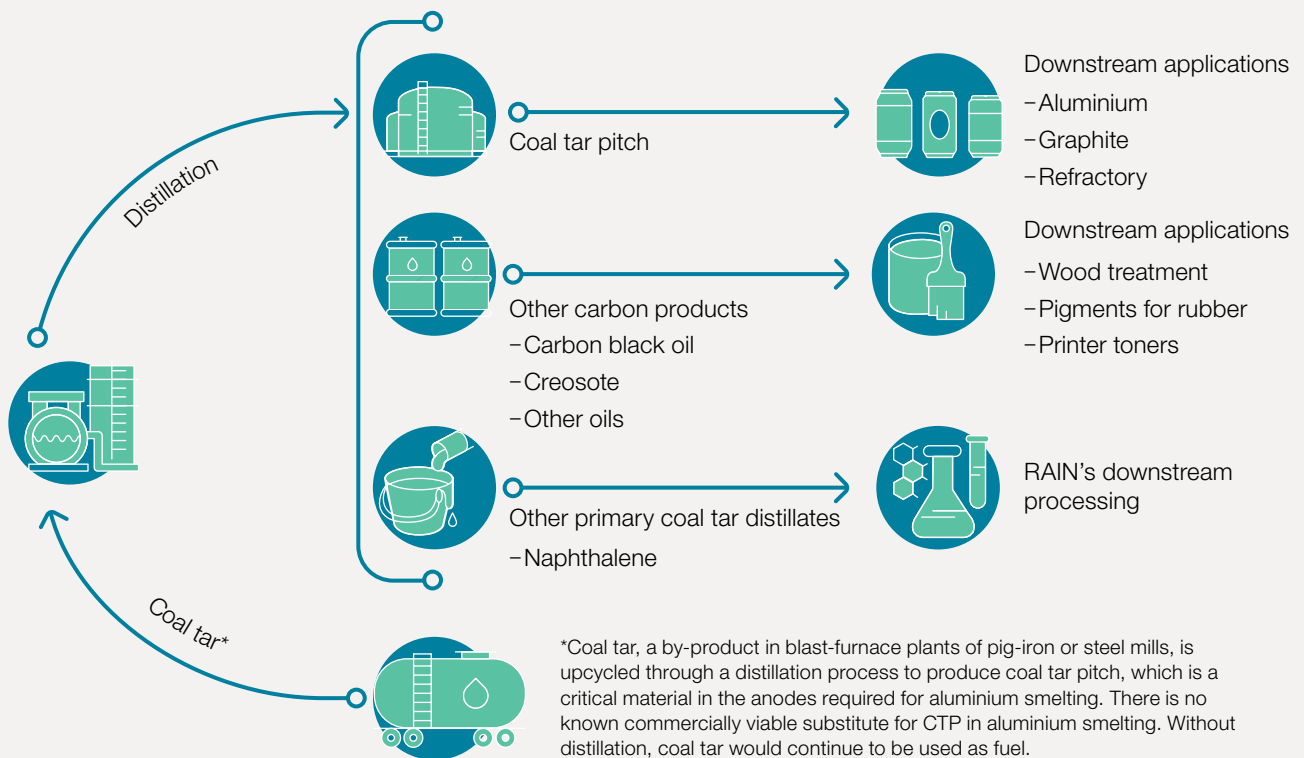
Distillation

Coal tar pitch

Downstream applications
– Aluminium
– Graphite
– Refractory

Other carbon products
– Carbon black oil
– Creosote
– Other oils

Downstream applications
– Wood treatment
– Pigments for rubber
– Printer toners

Other primary coal tar distillates
– Naphthalene

RAIN's downstream processing

Coal tar*

*Coal tar, a by-product in blast-furnace plants of pig-iron or steel mills, is upcycled through a distillation process to produce coal tar pitch, which is a critical material in the anodes required for aluminium smelting. There is no known commercially viable substitute for CTP in aluminium smelting. Without distillation, coal tar would continue to be used as fuel.